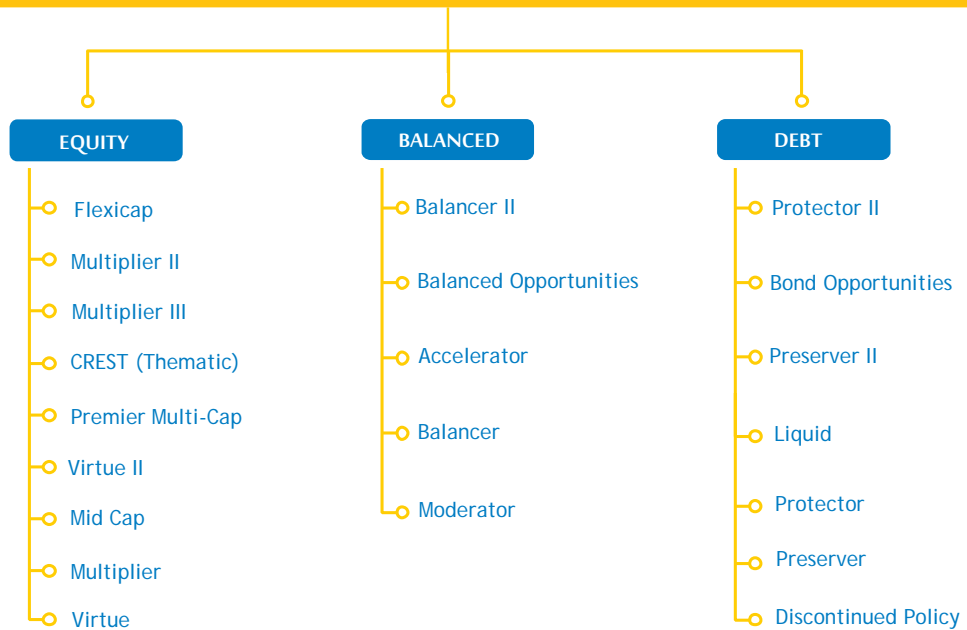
EQUITY

Flexicap

Multiplier II

Multiplier III

CREST (Thematic)

Premier Multi-Cap

Virtue II

Mid Cap

Multiplier

Virtue

BALANCED

Balancer II

Balanced Opportunities

Accelerator

Balancer

Moderator

DEBT

Protector II

Bond Opportunities

Preserver II

Liquid

Protector

Preserver

Discontinued Policy